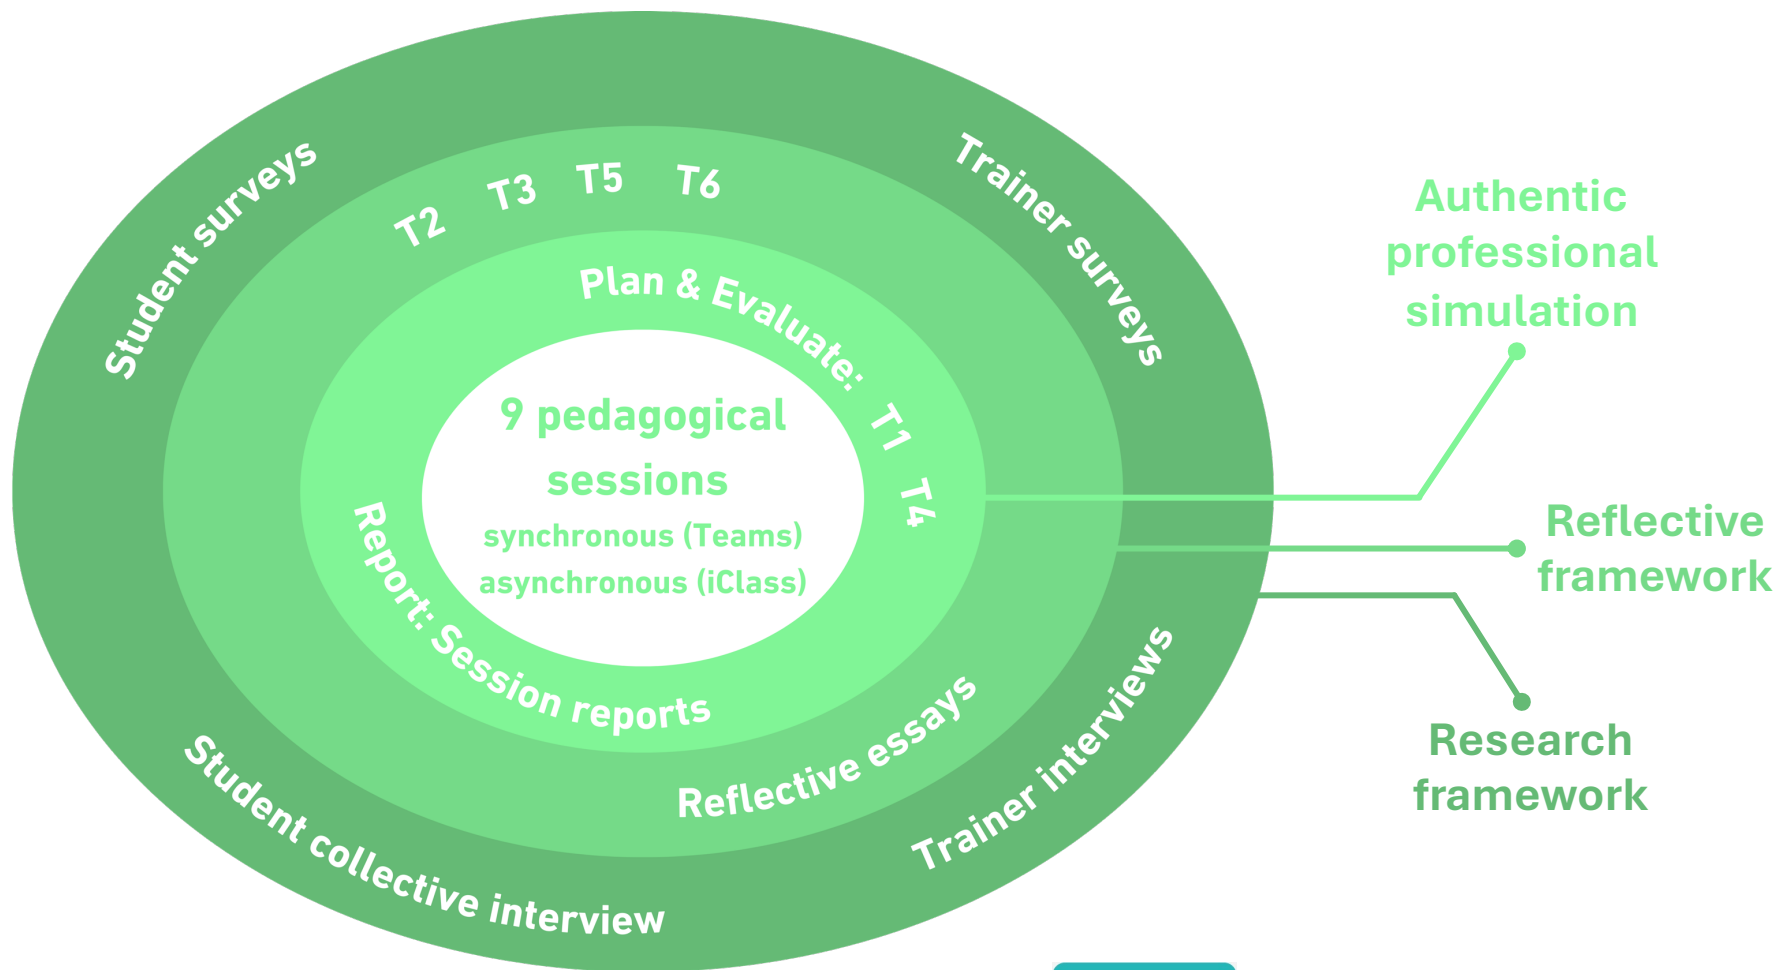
Student surveys

T2 T3 T5 T6

Trainer surveys

Plan & Evaluate: T1 T4

9 pedagogical sessions

synchronous (Teams)

asynchronous (iClass)

Report: Session reports

Reflective essays

Trainer interviews

Student collective interview

Authentic professional simulation

Reflective framework

Research framework